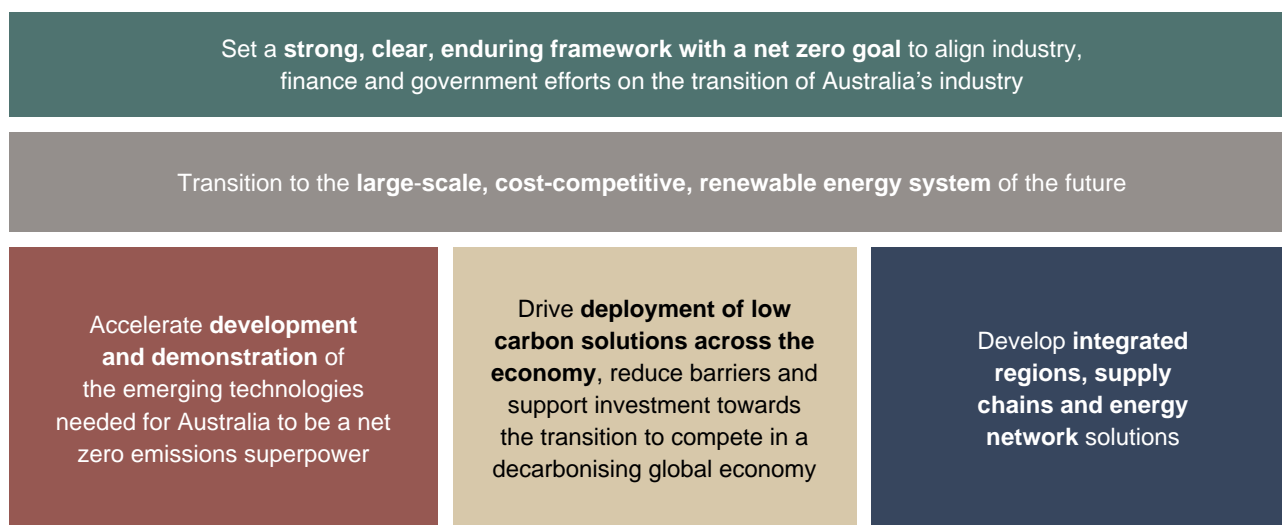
Set a strong, clear, enduring framework with a net zero goal to align industry, finance and government efforts on the transition of Australia's industry

Transition to the large-scale, cost-competitive, renewable energy system of the future

Accelerate development and demonstration of the emerging technologies needed for Australia to be a net zero emissions superpower

Drive deployment of low carbon solutions across the economy, reduce barriers and support investment towards the transition to compete in a decarbonising global economy

Develop integrated regions, supply chains and energy network solutions